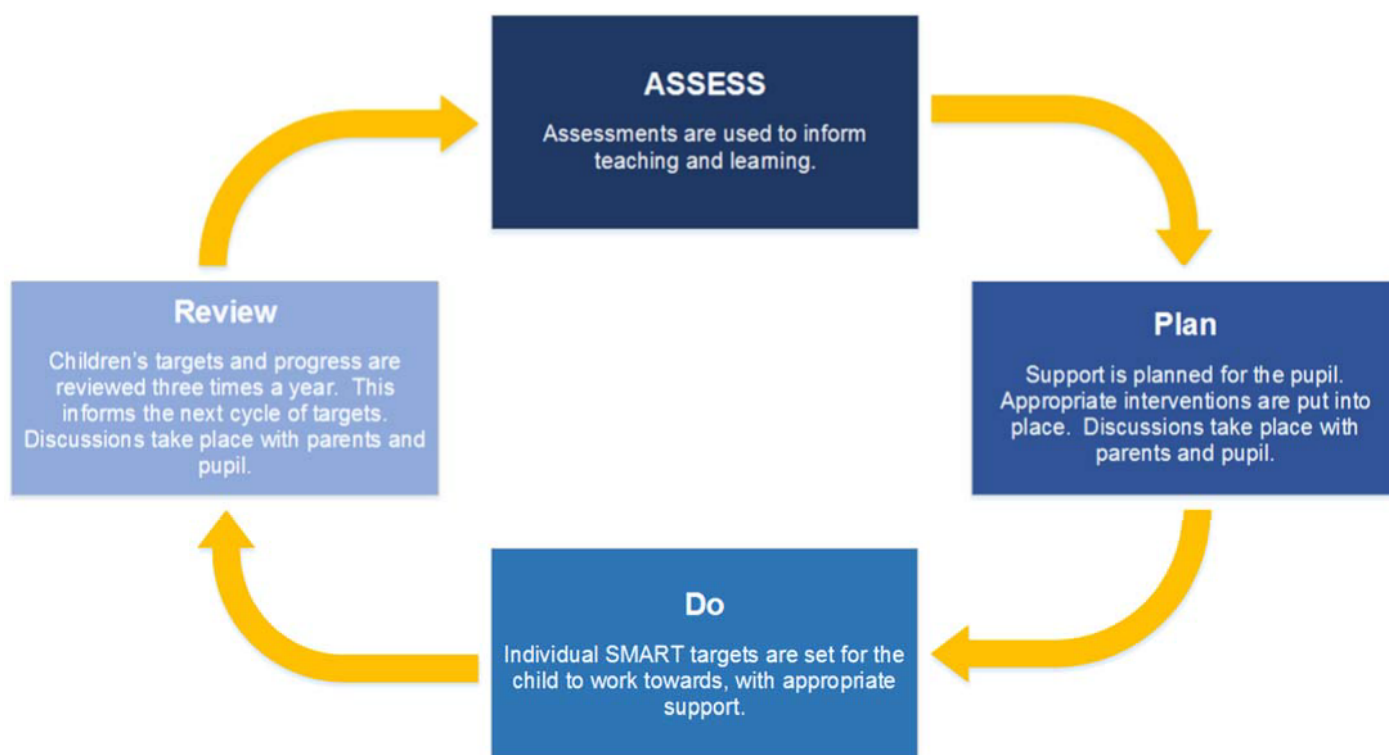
ASSESS

Assessments are used to inform teaching and leaming.

Plan

Support is planned for the pupil. Appropriate interventions are put into place. Discussions take place with parents and pupil.

Do

Individual SMART targets are set for the child to work towards, with appropriate support.

Review

Children's targets and progress are reviewed three times a year. This informs the next cycle of targets. Discussions take place with parents and pupil.